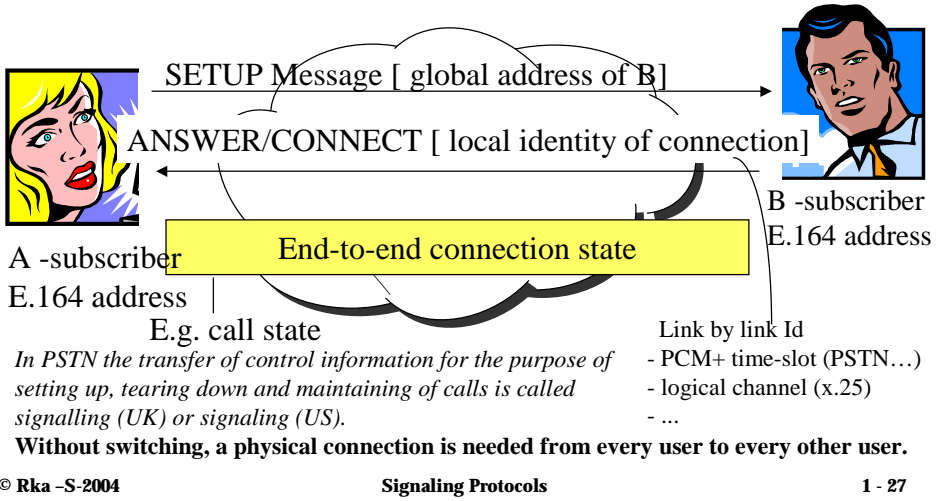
SETUP Message [ global address of B]

ANSWER/CONNECT [ local identity of connection]

B -subscriber
E.164 address

A -subscriber
E.164 address

End-to-end connection state

E.g. call state

Link by link Id
- PCM+ time-slot (PSTN…)
- logical channel (x.25)
- ...

*In PSTN the transfer of control information for the purpose of setting up, tearing down and maintaining of calls is called signalling (UK) or signaling (US).*

**Without switching, a physical connection is needed from every user to every other user.**

© Rka –S-2004 Signaling Protocols 1 - 27